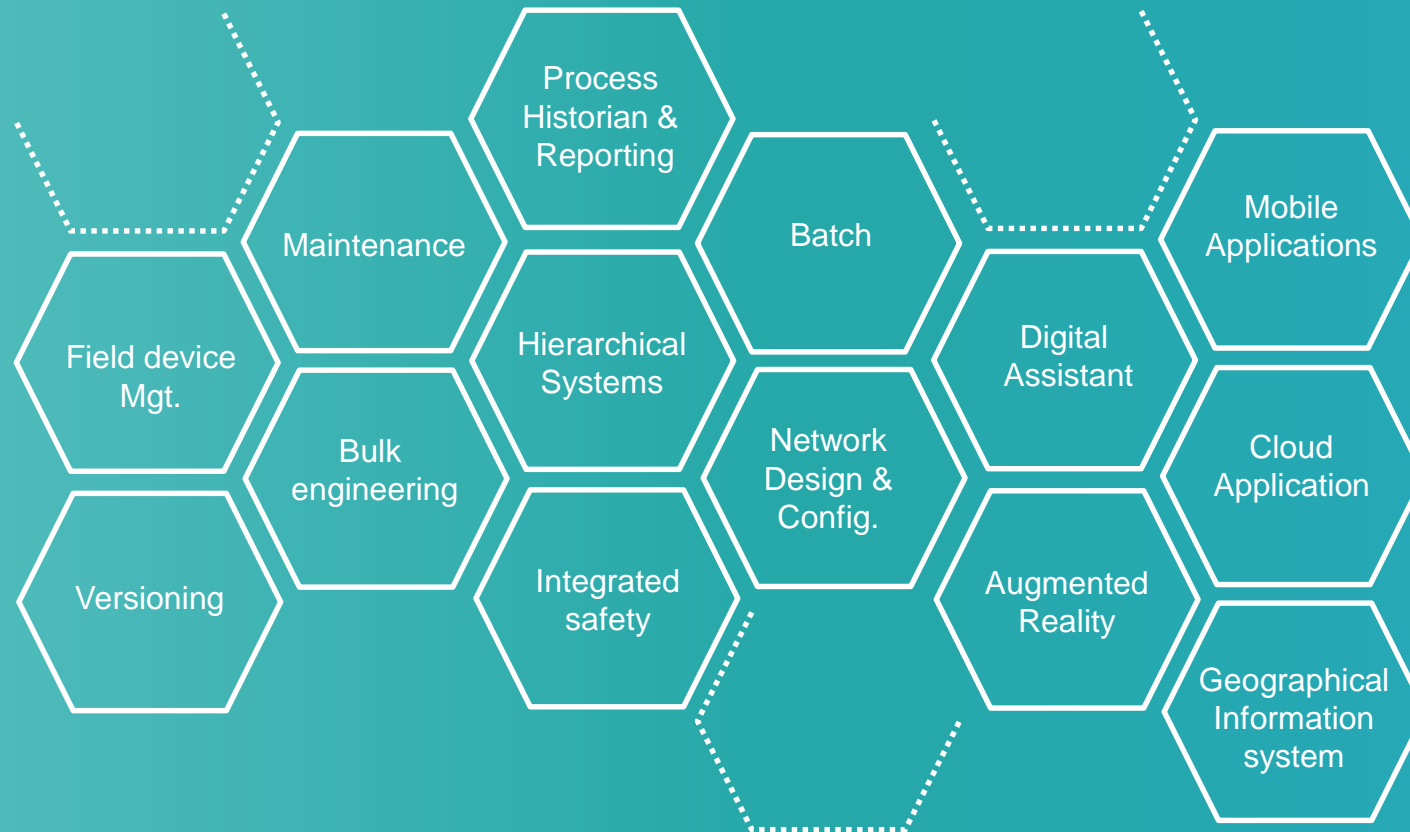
Process Historian & Reporting

Maintenance

Batch

Mobile Applications

Field device Mgt.

Hierarchical Systems

Digital Assistant

Bulk engineering

Network Design & Config.

Cloud Application

Versioning

Integrated safety

Augmented Reality

Geographical Information system